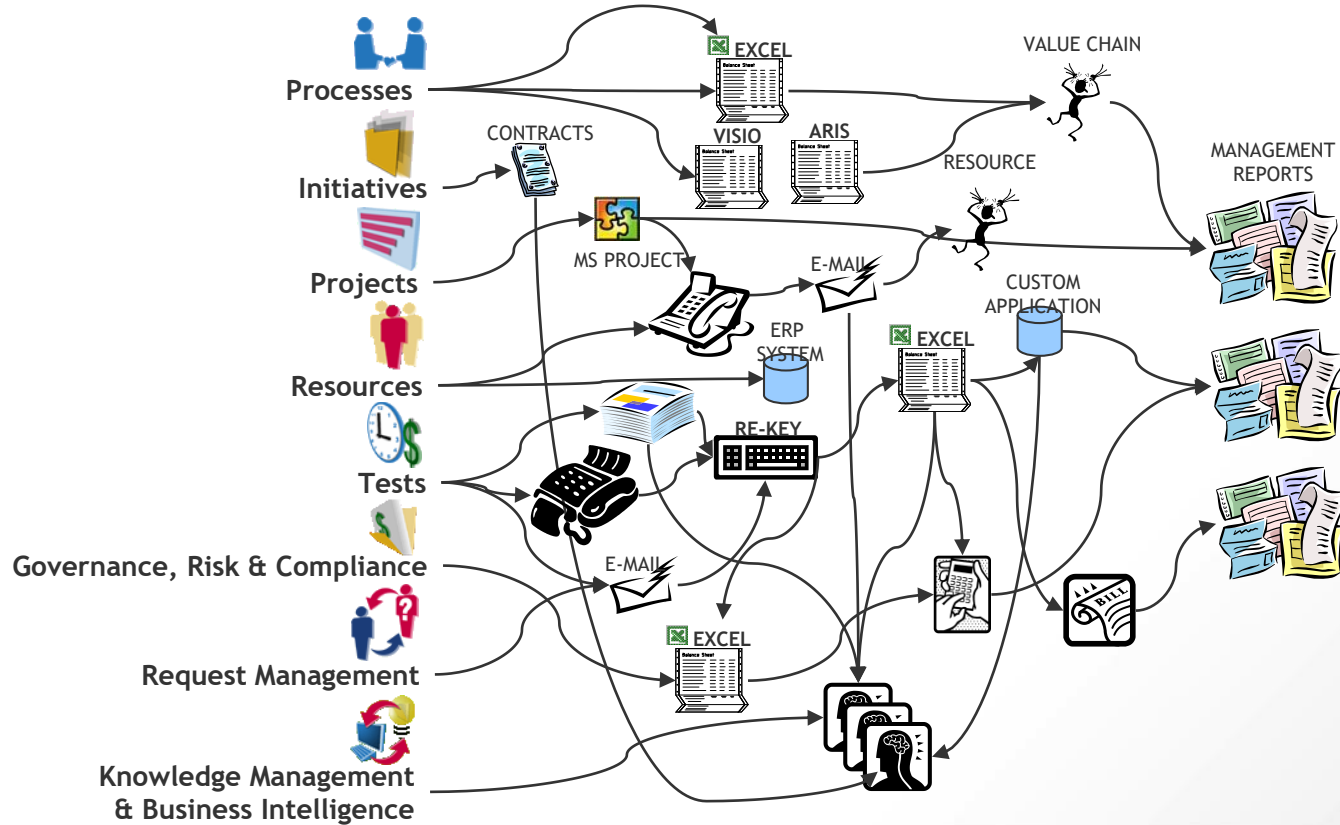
Processes
Initiatives
Projects
Resources
Tests
Governance, Risk & Compliance
Request Management
Knowledge Management & Business Intelligence

EXCEL
Balance Sheet
VALUE CHAIN
CONTRACTS
VISIO
Balance Sheet
ARIS
Balance Sheet
RESOURCE
MANAGEMENT REPORTS
MS PROJECT
E-MAIL
CUSTOM APPLICATION
ERP SYSTEM
EXCEL
Balance Sheet
RE-KEY
E-MAIL
EXCEL
Balance Sheet
BILL